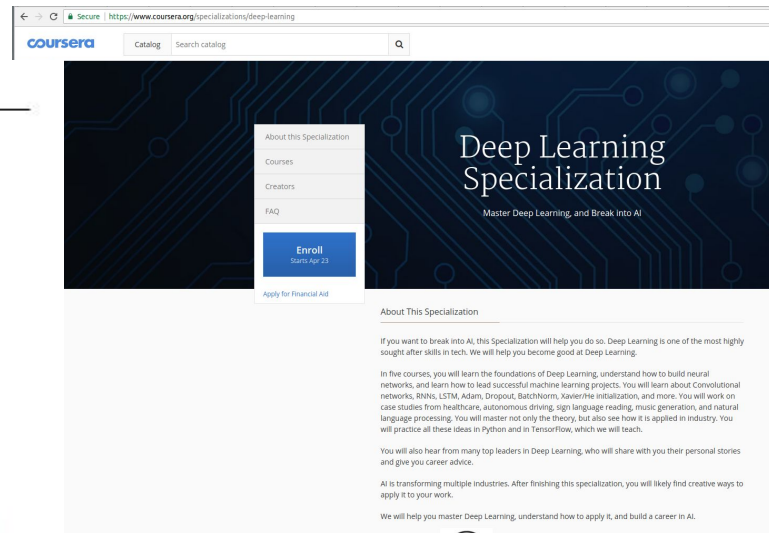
Secure | https://www.coursera.org/specializations/deep-learning

coursera

Catalog

Search catalog

About this Specialization

Courses

Creators

FAQ

Enroll
Starts Apr 23

Apply for Financial Aid

Deep Learning Specialization

Master Deep Learning, and Break into AI

About This Specialization

If you want to break into AI, this Specialization will help you do so. Deep Learning is one of the most highly sought after skills in tech. We will help you become good at Deep Learning.

In five courses, you will learn the foundations of Deep Learning, understand how to build neural networks, and learn how to lead successful machine learning projects. You will learn about Convolutional networks, RNNs, LSTM, Adam, Dropout, BatchNorm, Xavier/He initialization, and more. You will work on case studies from healthcare, autonomous driving, sign language reading, music generation, and natural language processing. You will master not only the theory, but also see how it is applied in industry. You will practice all these ideas in Python and in TensorFlow, which we will teach.

You will also hear from many top leaders in Deep Learning, who will share with you their personal stories and give you career advice.

AI is transforming multiple industries. After finishing this specialization, you will likely find creative ways to apply it to your work.

We will help you master Deep Learning, understand how to apply it, and build a career in AI.